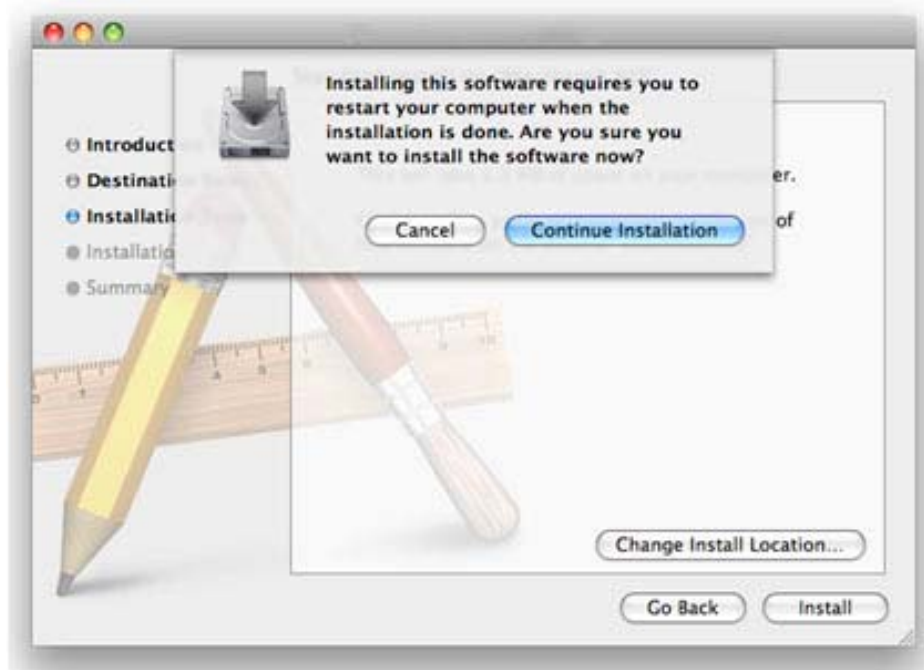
Installing this software requires you to restart your computer when the installation is done. Are you sure you want to install the software now?

Cancel

Continue Installation

Introduct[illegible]

Destinati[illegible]

Installati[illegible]

Installatio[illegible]

Summary

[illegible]er.

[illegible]of

Change Install Location...

Go Back

Install